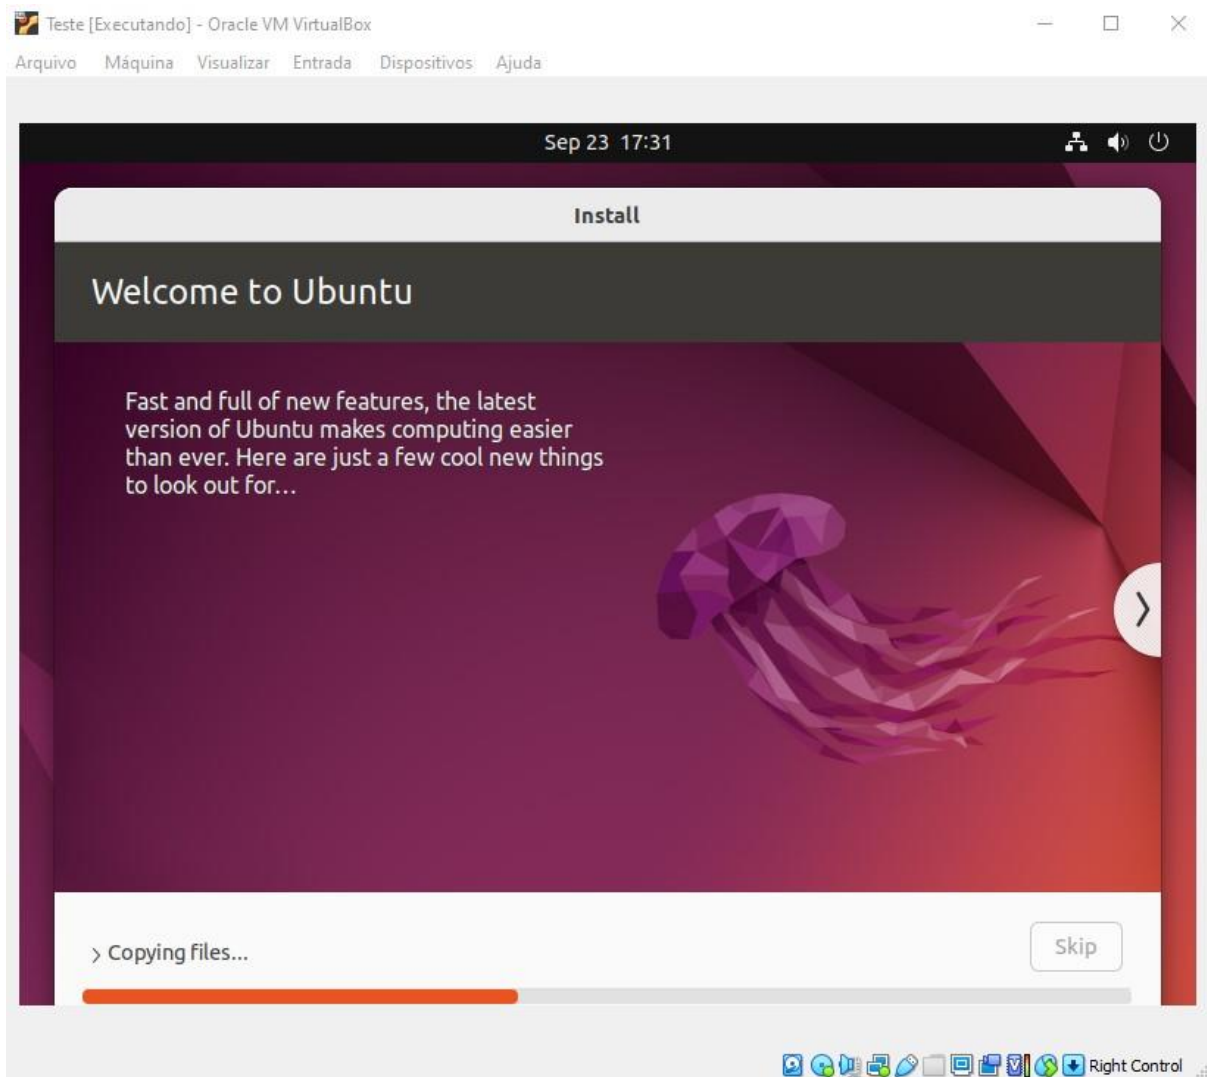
Teste [Executando] - Oracle VM VirtualBox

Arquivo Máquina Visualizar Entrada Dispositivos Ajuda

Sep 23 17:31

Install

Welcome to Ubuntu

Fast and full of new features, the latest version of Ubuntu makes computing easier than ever. Here are just a few cool new things to look out for...

> Copying files...

Skip

Right Control